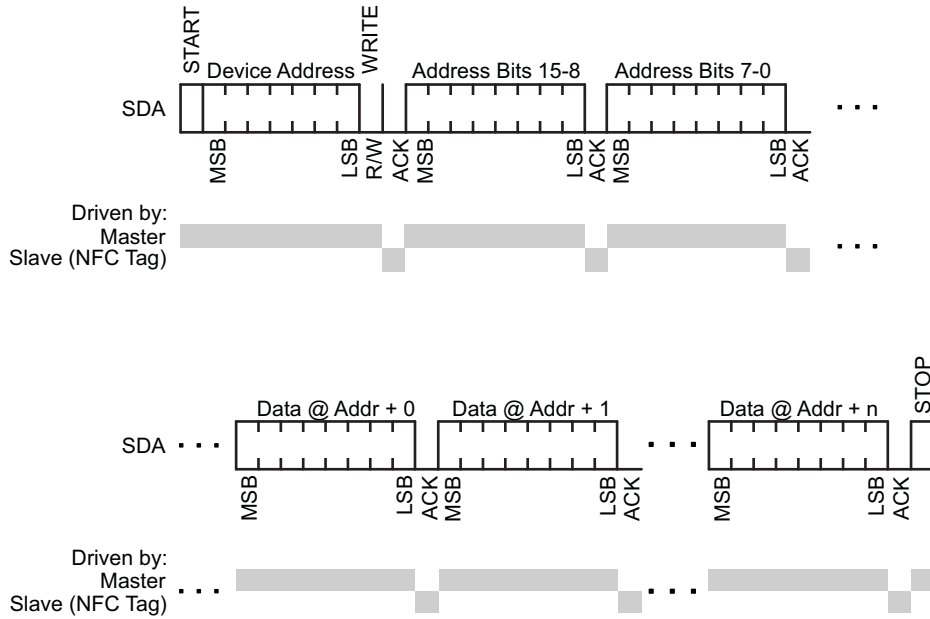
START
Device Address
WRITE
Address Bits 15-8
Address Bits 7-0

SDA
. . .

MSB
LSB
R/W
ACK
MSB
LSB
ACK
MSB
LSB
ACK

Driven by:
Master
Slave (NFC Tag)
. . .

Data @ Addr + 0
Data @ Addr + 1
Data @ Addr + n
STOP

SDA . . .
. . .

MSB
LSB
ACK
MSB
LSB
ACK
MSB
LSB
ACK

Driven by:
Master
Slave (NFC Tag)
. . .
. . .